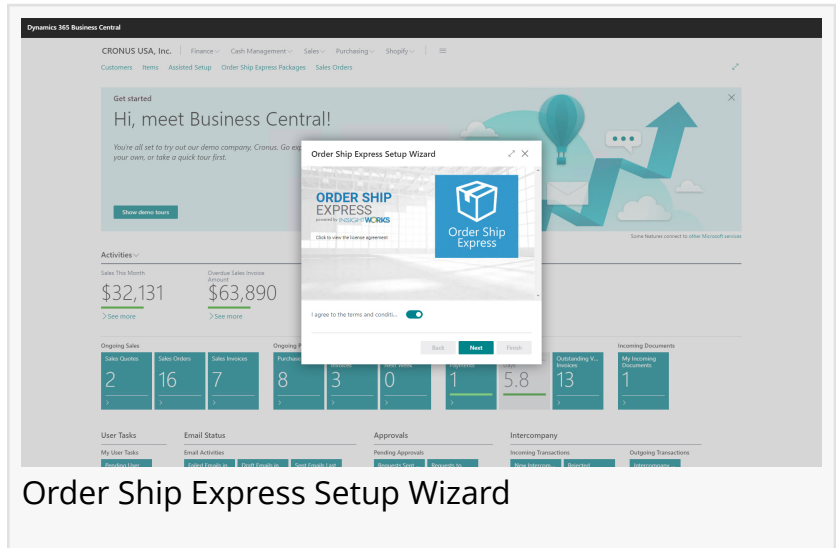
Dynamics 365 Business Central

CRONUS USA, Inc. | Finance Cash Management Sales Purchasing Shopify | ≡

Customers Items Assisted Setup Order Ship Express Packages Sales Orders

Get started

Hi, meet Business Central!

You're all set to try out our demo company, Cronus. Go exp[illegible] your own, or take a quick tour first.

Show demo tours

Some features connect to other Microsoft services

Order Ship Express Setup Wizard

ORDER SHIP EXPRESS powered by INSIGHTWORKS

Click to view the license agreement

Order Ship Express

I agree to the terms and conditi...

Back Next Finish

Activities

Sales This Month
$32,131
See more

Overdue Sales Invoice Amount
$63,890
See more

Ongoing Sales
Sales Quotes 2
Sales Orders 16
Sales Invoices 7

Ongoing P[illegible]
Purchase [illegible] 8
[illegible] 3
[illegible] 0
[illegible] 1
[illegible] 5.8
Outstanding V... Invoices 13

Incoming Documents
My Incoming Documents 1

User Tasks
My User Tasks
Pending User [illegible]

Email Status
Email Activities
Failed Emails in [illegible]
Draft Emails in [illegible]
Sent Emails Last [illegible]

Approvals
Pending Approvals
Requests Sent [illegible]
Requests to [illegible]

Intercompany
Incoming Transactions
New Intercom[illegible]
Rejected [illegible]
Outgoing Transactions
Intercompany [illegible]

Order Ship Express Setup Wizard